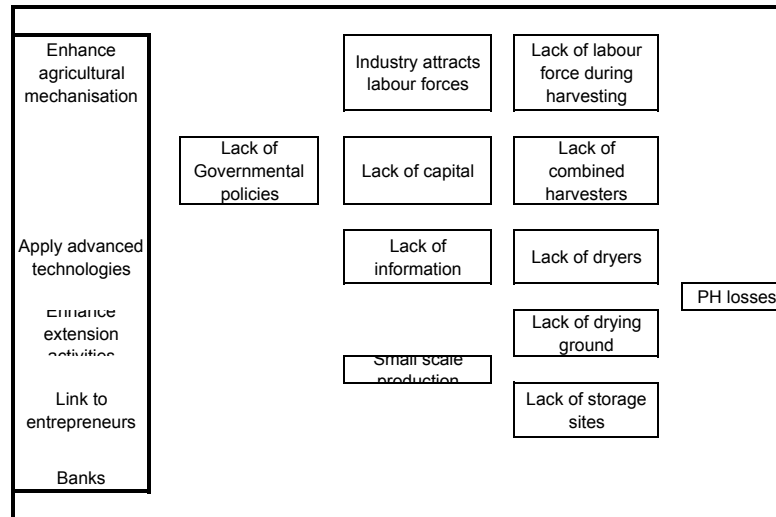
Enhance agricultural mechanisation

Apply advanced technologies

Enhance extension activities

Link to entrepreneurs

Banks

Lack of Governmental policies

Industry attracts labour forces

Lack of capital

Lack of information

Small scale production

Lack of labour force during harvesting

Lack of combined harvesters

Lack of dryers

Lack of drying ground

Lack of storage sites

PH losses